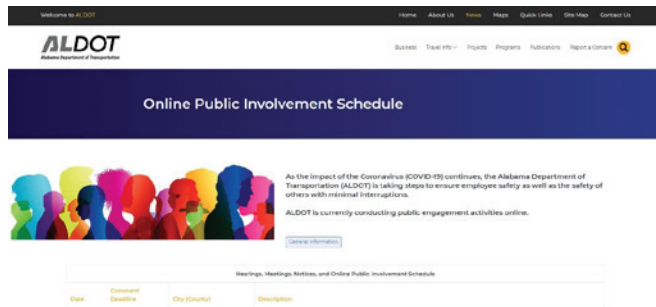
Welcome to ALDOT

Home About Us News Maps Quick Links Site Map Contact Us

ALDOT
Alabama Department of Transportation

Business Travel Info Projects Programs Publications Report a Concern

Online Public Involvement Schedule

As the impact of the Coronavirus (COVID-19) continues, the Alabama Department of Transportation (ALDOT) is taking steps to ensure employee safety as well as the safety of others with minimal interruptions.

ALDOT is currently conducting public engagement activities online.

General Information

Hearings, Meetings, Notices, and Online Public Involvement Schedule

| Date | Comment Deadline | City (County) | Description |
|---|---|---|---|